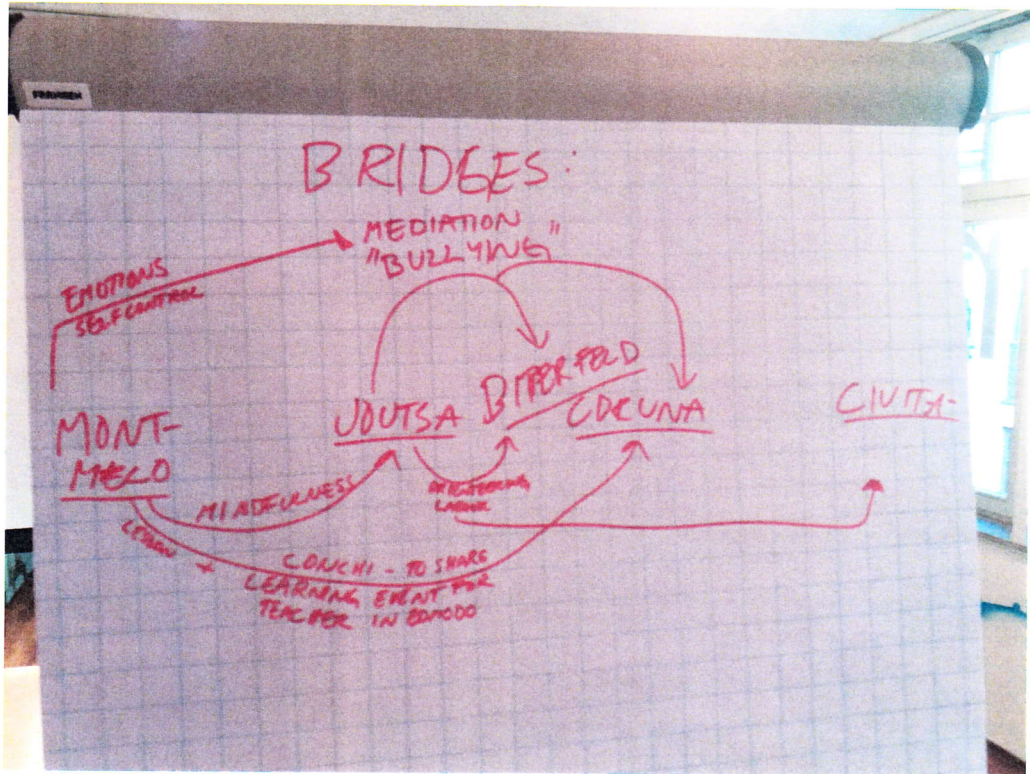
FRANKEN

BRIDGES:

MEDIATION "BULLYING"

EMOTIONS SELFCONTROL

MONT-MELO

UUTSA

BITTERFELD

EDCUNA

CIUTA-

MINDFULNESS

ORIENTEERING LABOR

LESSON +

CONCHI - TO SHARE LEARNING EVENT FOR TEACHER IN EDMODO